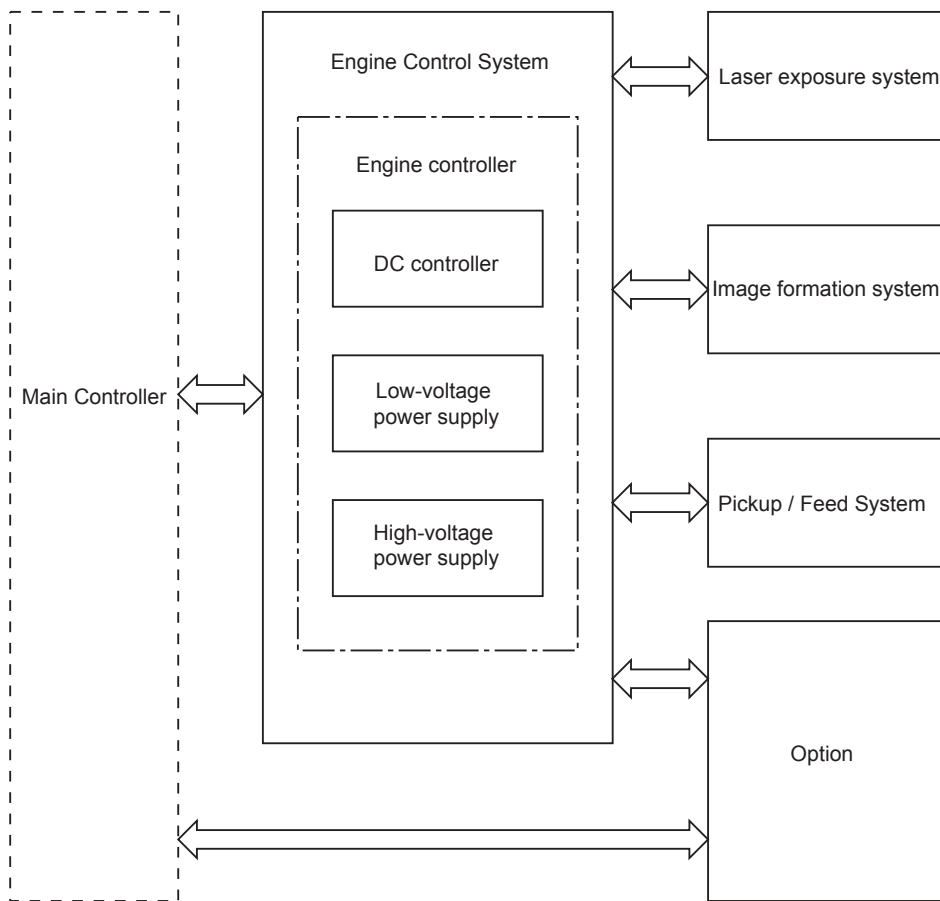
Main Controller

Engine Control System

Engine controller

DC controller

Low-voltage power supply

High-voltage power supply

Laser exposure system

Image formation system

Pickup / Feed System

Option